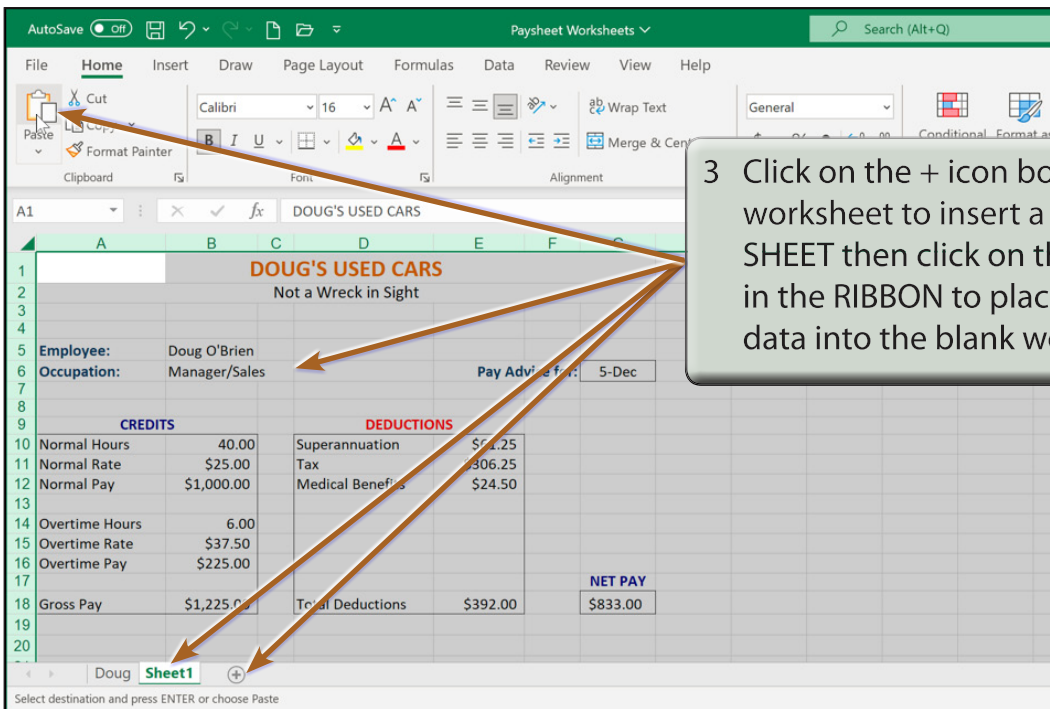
AutoSave Off Paysheet Worksheets Search (Alt+Q)

File Home Insert Draw Page Layout Formulas Data Review View Help

Paste Cut Copy Format Painter Clipboard Calibri 16 Font Wrap Text Merge & Cen Alignment General Conditional Format as

A1 $fx$ DOUG'S USED CARS

3 Click on the + icon bo worksheet to insert a SHEET then click on th in the RIBBON to plac data into the blank w

| | A | B | C | D | E | F | G |
|---|---|---|---|---|---|---|---|
| 1 | | DOUG'S USED CARS | | | | | |
| 2 | | Not a Wreck in Sight | | | | | |
| 3 | | | | | | | |
| 4 | | | | | | | |
| 5 | Employee: | Doug O'Brien | | | | | |
| 6 | Occupation: | Manager/Sales | | | Pay Advi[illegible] f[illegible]: | | 5-Dec |
| 7 | | | | | | | |
| 8 | | | | | | | |
| 9 | CREDITS | | | DEDUCTIONS | | | |
| 10 | Normal Hours | 40.00 | | Superannuation | $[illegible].25 | | |
| 11 | Normal Rate | $25.00 | | Tax | $306.25 | | |
| 12 | Normal Pay | $1,000.00 | | Medical Benef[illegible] | $24.50 | | |
| 13 | | | | | | | |
| 14 | Overtime Hours | 6.00 | | | | | |
| 15 | Overtime Rate | $37.50 | | | | | |
| 16 | Overtime Pay | $225.00 | | | | | |
| 17 | | | | | | | NET PAY |
| 18 | Gross Pay | $1,225.0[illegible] | | To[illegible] Deductions | $392.00 | | $833.00 |
| 19 | | | | | | | |
| 20 | | | | | | | |

Doug Sheet1

Select destination and press ENTER or choose Paste